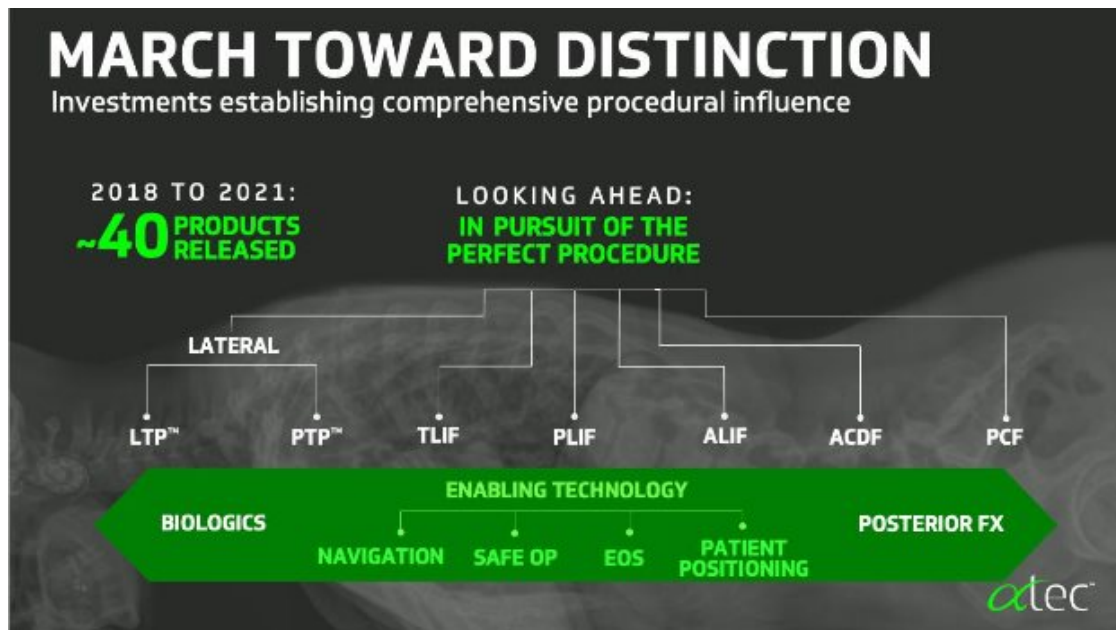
MARCH TOWARD DISTINCTION

Investments establishing comprehensive procedural influence

2018 TO 2021:
~40 PRODUCTS RELEASED

LOOKING AHEAD:
IN PURSUIT OF THE PERFECT PROCEDURE

LATERAL

LTP™ PTP™ TLIF PLIF ALIF ACDF PCF

ENABLING TECHNOLOGY

BIOLOGICS

NAVIGATION SAFE OP EOS PATIENT POSITIONING

POSTERIOR FX

atec™